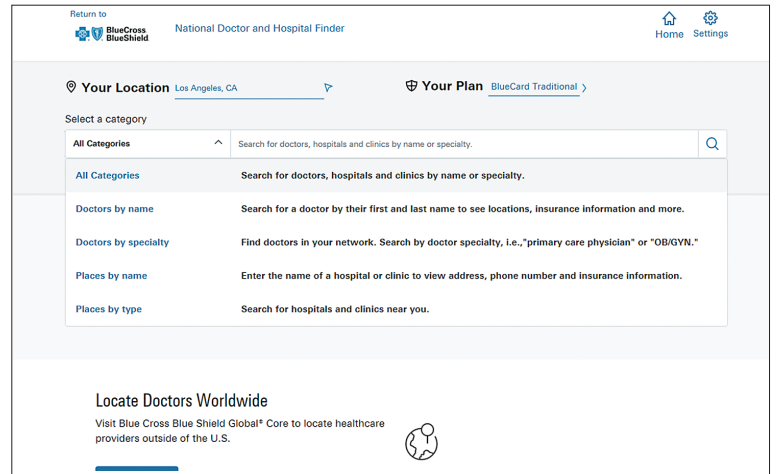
Return to
BlueCross BlueShield

National Doctor and Hospital Finder

Home Settings

Your Location Los Angeles, CA

Your Plan BlueCard Traditional

Select a category

All Categories

Search for doctors, hospitals and clinics by name or specialty.

All Categories Search for doctors, hospitals and clinics by name or specialty.

Doctors by name Search for a doctor by their first and last name to see locations, insurance information and more.

Doctors by specialty Find doctors in your network. Search by doctor specialty, i.e.,"primary care physician" or "OB/GYN."

Places by name Enter the name of a hospital or clinic to view address, phone number and insurance information.

Places by type Search for hospitals and clinics near you.

Locate Doctors Worldwide

Visit Blue Cross Blue Shield Global® Core to locate healthcare providers outside of the U.S.